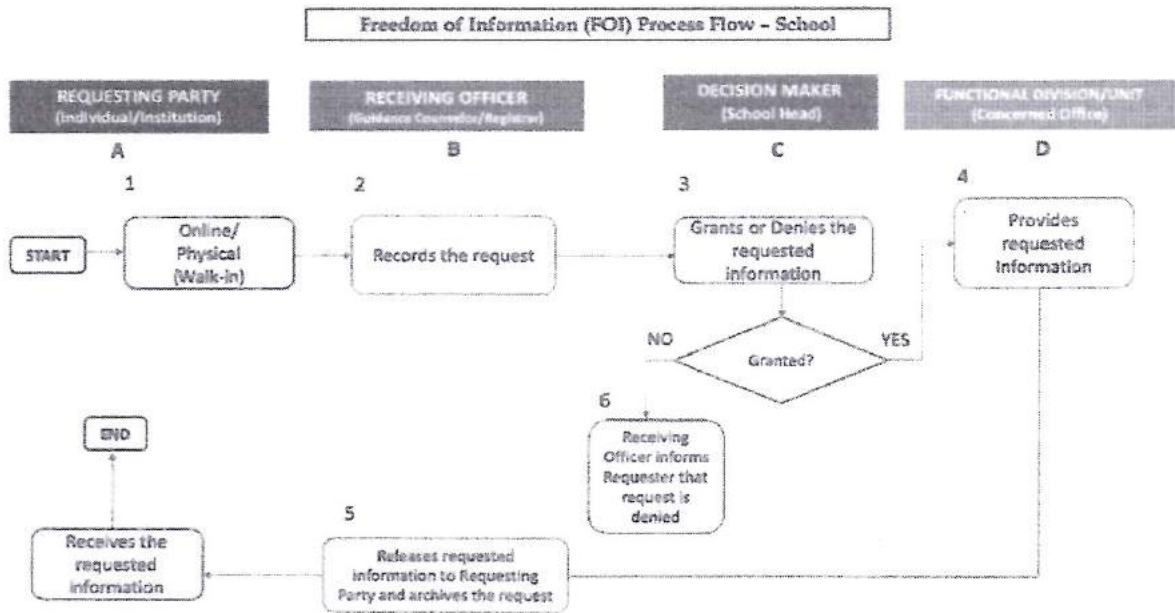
Freedom of Information (FOI) Process Flow - School

REQUESTING PARTY
(Individual/Institution)

A

RECEIVING OFFICER
(Guidance Counselor/Registrar)

B

DECISION MAKER
(School Head)

C

FUNCTIONAL DIVISION/UNIT
(Concerned Office)

D

1

2

3

4

START

Online/ Physical (Walk-in)

Records the request

Grants or Denies the requested information

Provides requested Information

NO

Granted?

YES

6

Receiving Officer informs Requester that request is denied

END

5

Receives the requested information

Releases requested information to Requesting Party and archives the request